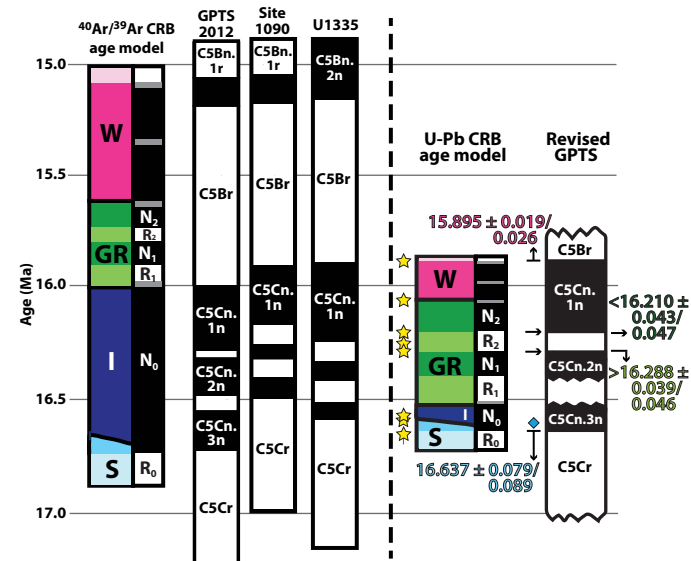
$^{40}Ar/^{39}Ar$ CRB age model

GPTS 2012

Site 1090

U1335

15.0
15.5
16.0
16.5
17.0

Age (Ma)

W
GR
I
S

$N_2$
$R_2$
$N_1$
$R_1$
$N_0$
$R_0$

C5Bn. 1r
C5Br
C5Cn. 1n
C5Cn. 2n
C5Cn. 3n
C5Cr

C5Bn. 1r
C5Br
C5Cn. 1n
C5Cr

C5Bn. 2n
C5Br
C5Cn. 1n
C5Cr

U-Pb CRB age model

Revised GPTS

15.895 ± 0.019/ 0.026

W
GR
I
S
$N_2$
$R_2$
$N_1$
$R_1$
$N_0$
$R_0$

16.637 ± 0.079/ 0.089

C5Br
C5Cn. 1n
C5Cn.2n
C5Cn.3n
C5Cr

<16.210 ± 0.043/ 0.047

>16.288 ± 0.039/ 0.046